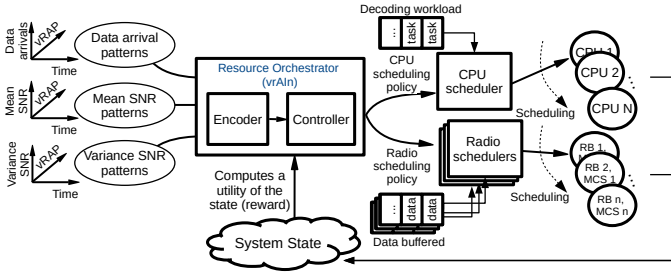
Data arrivals
vRAP
Time
Data arrival patterns

Mean SNR
vRAP
Time
Mean SNR patterns

Variance SNR
vRAP
Time
Variance SNR patterns

Resource Orchestrator (vrAIn)
Encoder
Controller

Computes a utility of the state (reward)

System State

Decoding workload
...
task
task

CPU scheduling policy
CPU scheduler
Scheduling
CPU 1
CPU 2
...
CPU N

Radio scheduling policy
Radio schedulers
Scheduling
...
data
data
Data buffered
RB 1, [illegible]
RB 2, MCS 1
...
RB n, MCS n